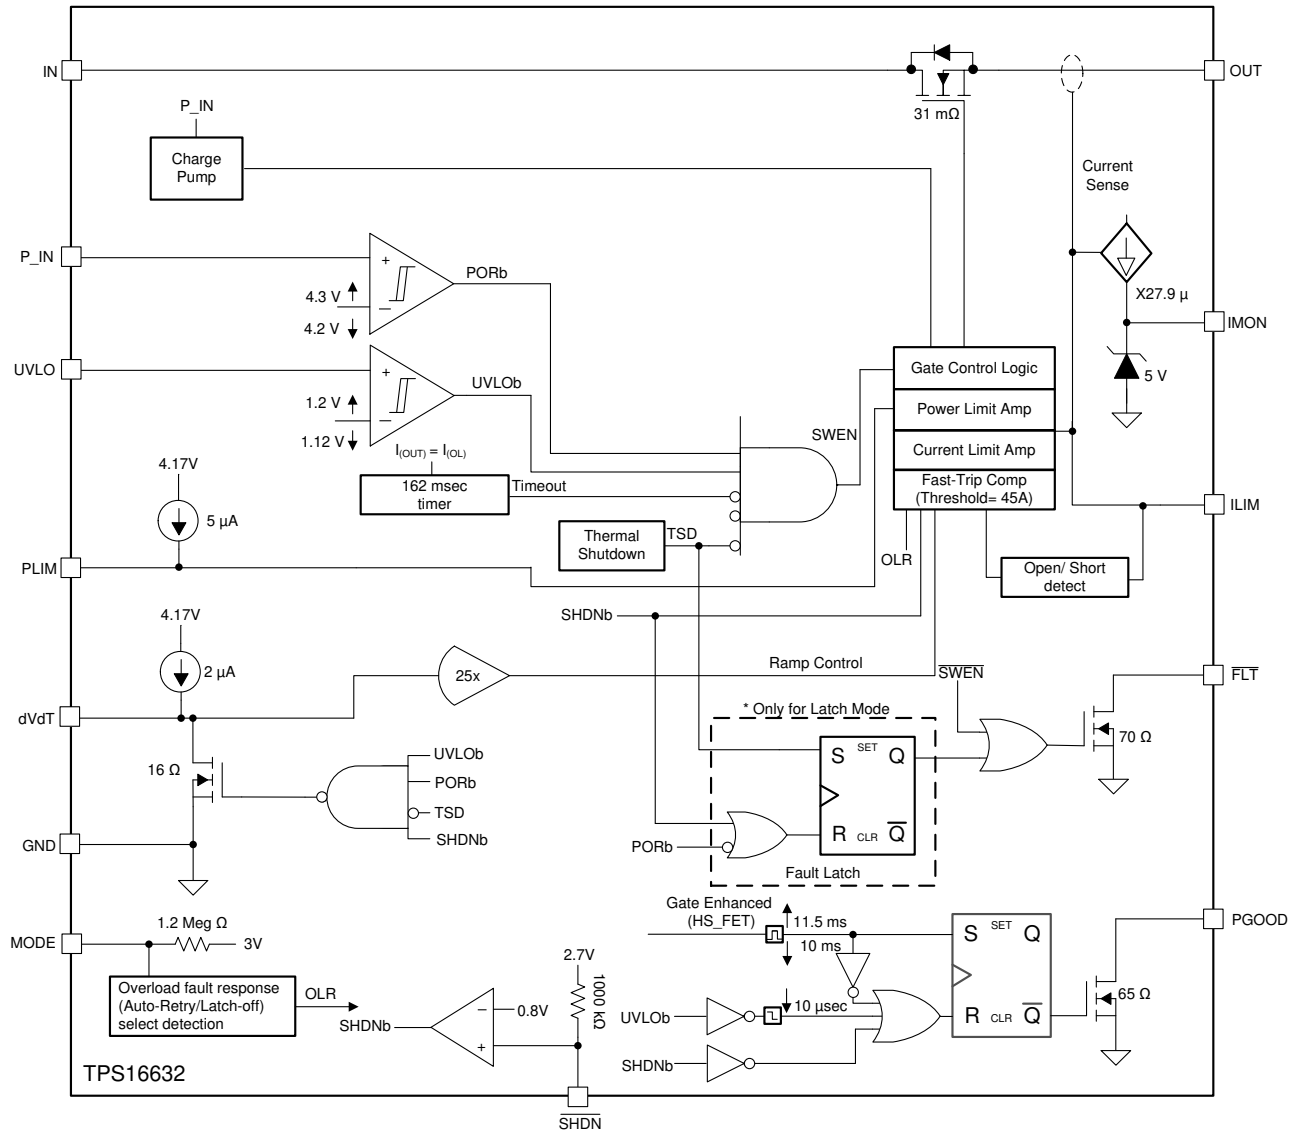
IN
OUT
31 mΩ
P_IN
Charge Pump
Current Sense
P_IN
+
–
PORb
4.3 V
4.2 V
X27.9 µ
IMON
UVLO
+
–
UVLOb
Gate Control Logic
5 V
1.2 V
1.12 V
Power Limit Amp
SWEN
Current Limit Amp
$I_{(OUT)} = I_{(OL)}$
4.17V
162 msec timer
Timeout
Fast-Trip Comp (Threshold= 45A)
ILIM
5 µA
Thermal Shutdown
TSD
PLIM
OLR
Open/ Short detect
4.17V
SHDNb
2 µA
25x
Ramp Control
$\overline{SWEN}$
$\overline{FLT}$
dVdT
* Only for Latch Mode
70 Ω
UVLOb
16 Ω
PORb
S
SET
Q
TSD
SHDNb
GND
PORb
R
CLR
$\overline{Q}$
Fault Latch
Gate Enhanced (HS_FET)
11.5 ms
PGOOD
S
SET
Q
MODE
1.2 Meg Ω
3V
10 ms
2.7V
Overload fault response (Auto-Retry/Latch-off) select detection
OLR
1000 kΩ
SHDNb
–
+
0.8V
UVLOb
10 µsec
R
CLR
$\overline{Q}$
65 Ω
SHDNb
TPS16632
$\overline{SHDN}$